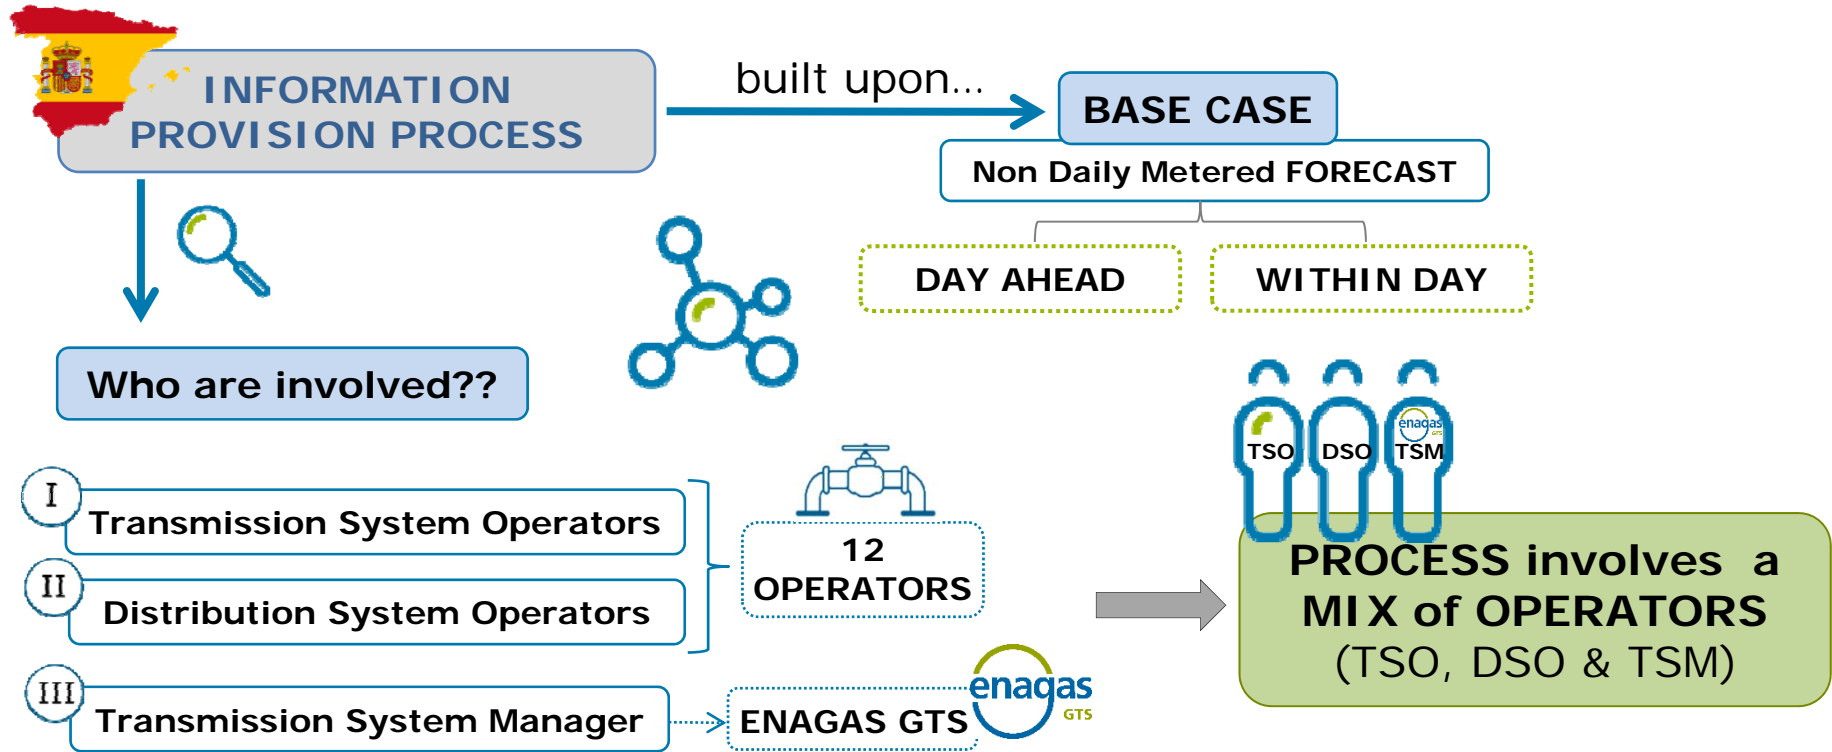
INFORMATION PROVISION PROCESS

built upon...

BASE CASE

Non Daily Metered FORECAST

DAY AHEAD

WITHIN DAY

Who are involved??

TSO DSO TSM

enagas GTS

I Transmission System Operators

II Distribution System Operators

12 OPERATORS

III Transmission System Manager

ENAGAS GTS

enagas GTS

PROCESS involves a MIX of OPERATORS (TSO, DSO & TSM)